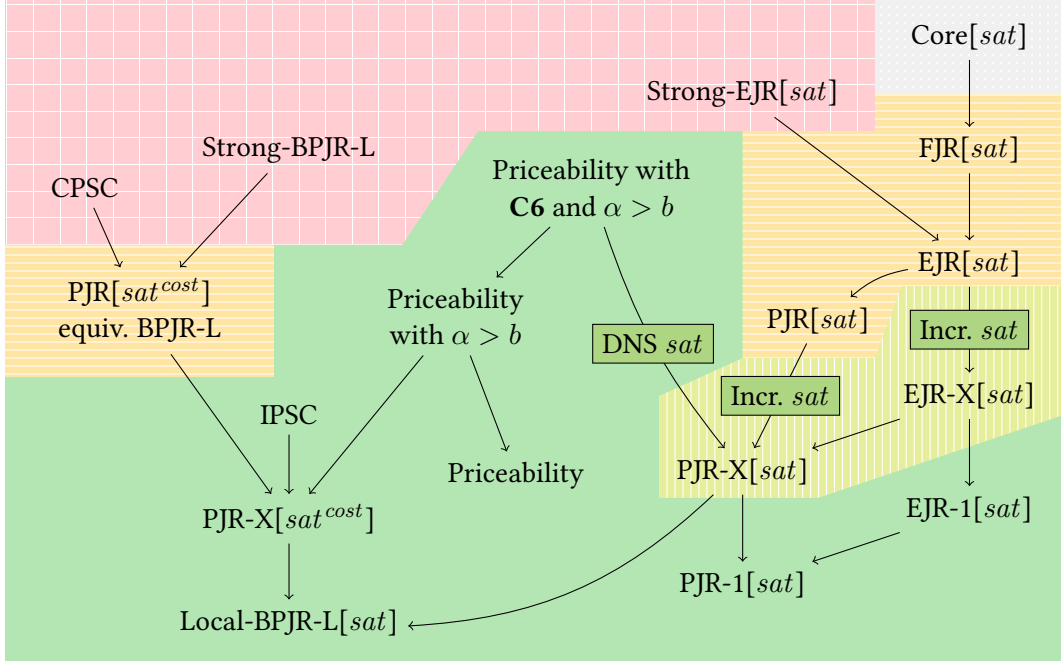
Core[$sat$]

Strong-EJR[$sat$]

FJR[$sat$]

Strong-BPJR-L

CPSC

Priceability with **C6** and $\alpha > b$

EJR[$sat$]

PJR[$sat^{cost}$] equiv. BPJR-L

Priceability with $\alpha > b$

PJR[$sat$]

Incr. $sat$

DNS $sat$

Incr. $sat$

EJR-X[$sat$]

IPSC

Priceability

PJR-X[$sat$]

EJR-1[$sat$]

PJR-X[$sat^{cost}$]

PJR-1[$sat$]

Local-BPJR-L[$sat$]